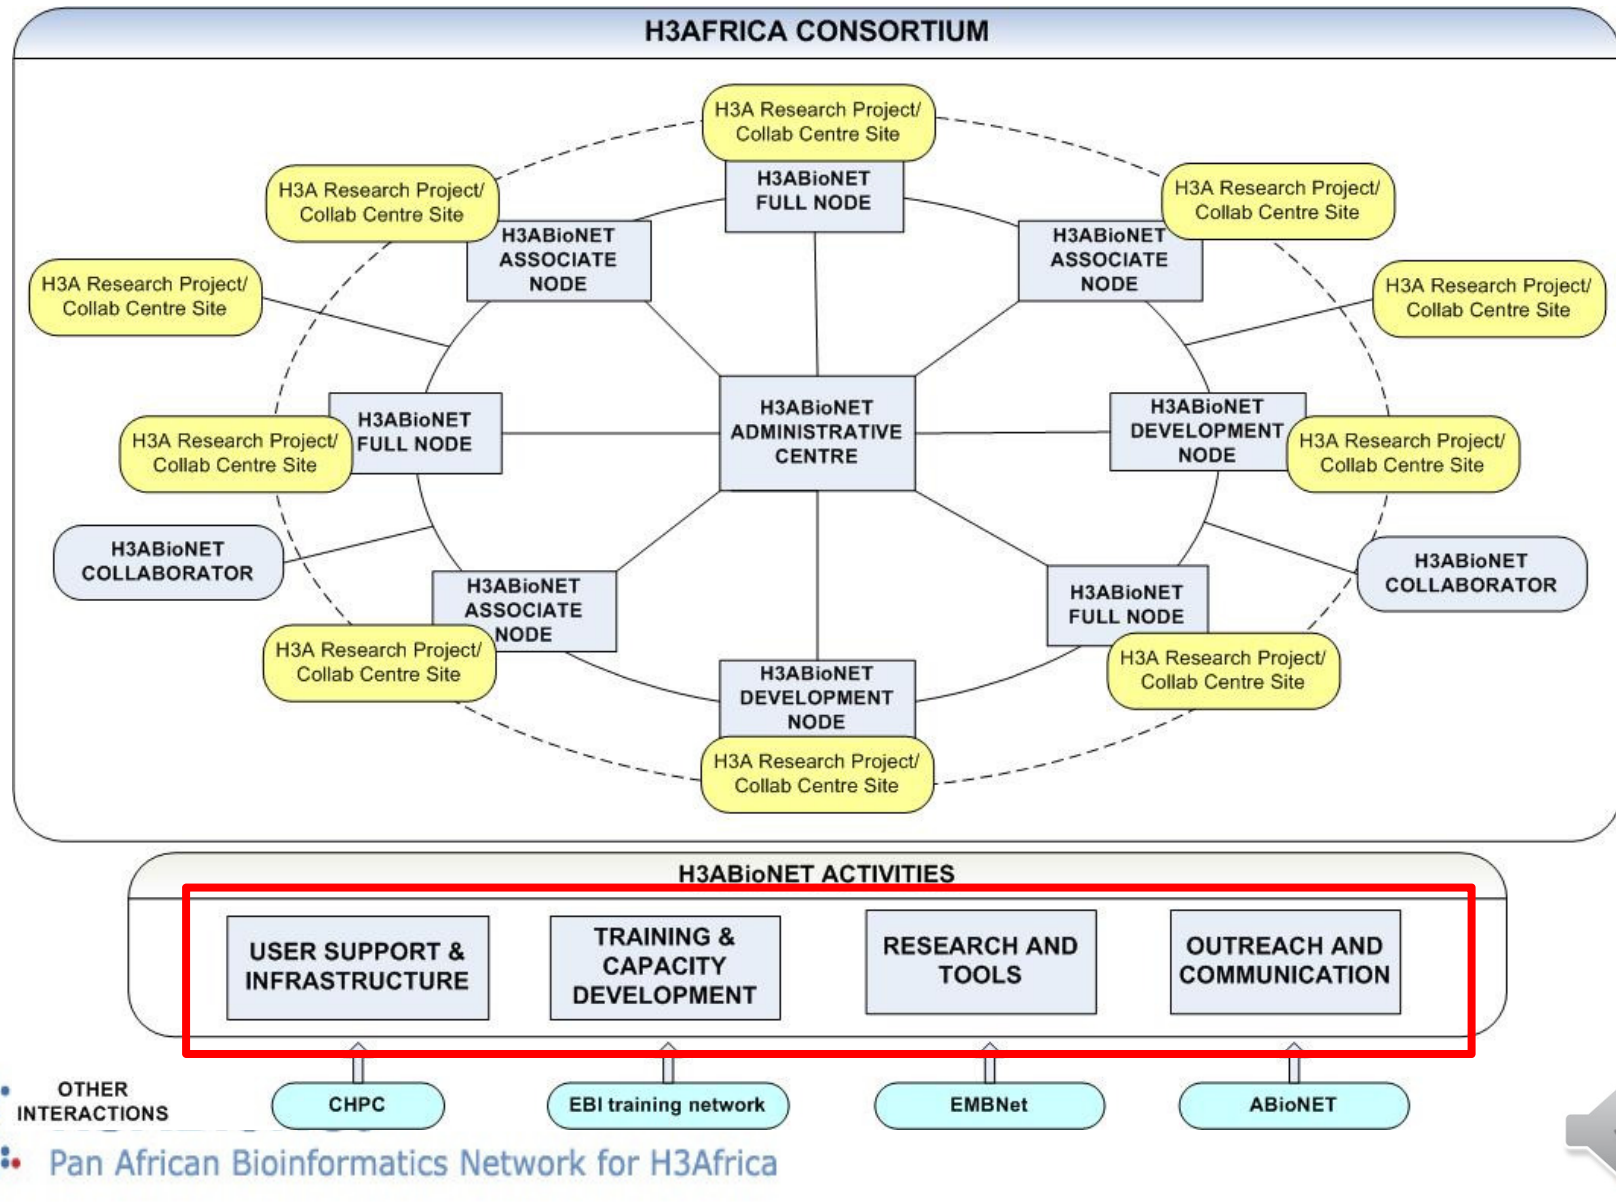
H3AFRICA CONSORTIUM

H3A Research Project/ Collab Centre Site

H3ABioNET FULL NODE

H3A Research Project/ Collab Centre Site

H3ABioNET ASSOCIATE NODE

H3A Research Project/ Collab Centre Site

H3ABioNET ASSOCIATE NODE

H3A Research Project/ Collab Centre Site

H3A Research Project/ Collab Centre Site

H3ABioNET FULL NODE

H3A Research Project/ Collab Centre Site

H3ABioNET ADMINISTRATIVE CENTRE

H3ABioNET DEVELOPMENT NODE

H3A Research Project/ Collab Centre Site

H3ABioNET COLLABORATOR

H3ABioNET ASSOCIATE NODE

H3A Research Project/ Collab Centre Site

H3ABioNET FULL NODE

H3ABioNET COLLABORATOR

H3A Research Project/ Collab Centre Site

H3ABioNET DEVELOPMENT NODE

H3A Research Project/ Collab Centre Site

H3ABioNET ACTIVITIES

USER SUPPORT & INFRASTRUCTURE

TRAINING & CAPACITY DEVELOPMENT

RESEARCH AND TOOLS

OUTREACH AND COMMUNICATION

OTHER INTERACTIONS

CHPC

EBI training network

EMBNet

ABioNET

Pan African Bioinformatics Network for H3Africa